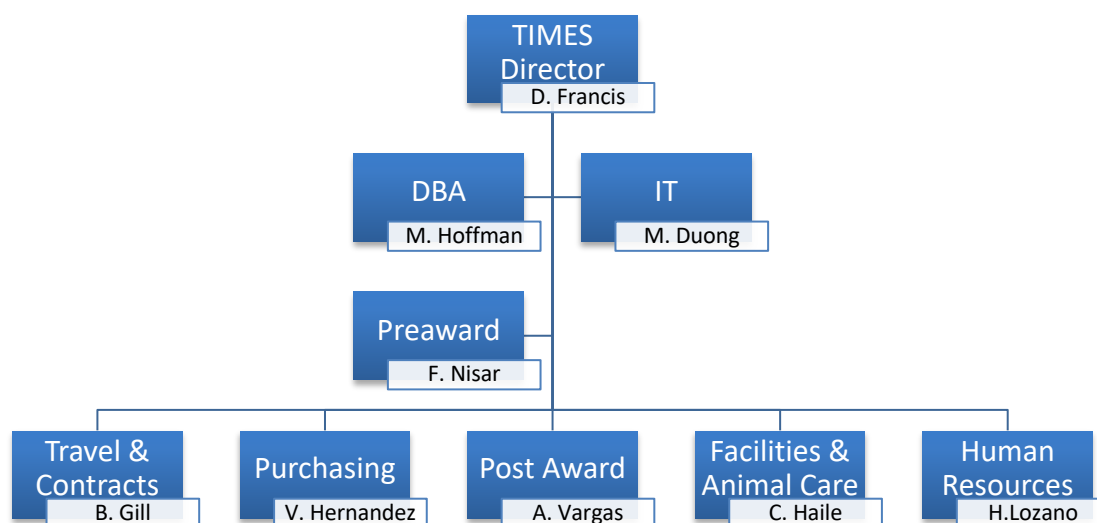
TIMES Director
D. Francis

DBA
M. Hoffman

IT
M. Duong

Preaward
F. Nisar

Travel & Contracts
B. Gill

Purchasing
V. Hernandez

Post Award
A. Vargas

Facilities & Animal Care
C. Haile

Human Resources
H.Lozano